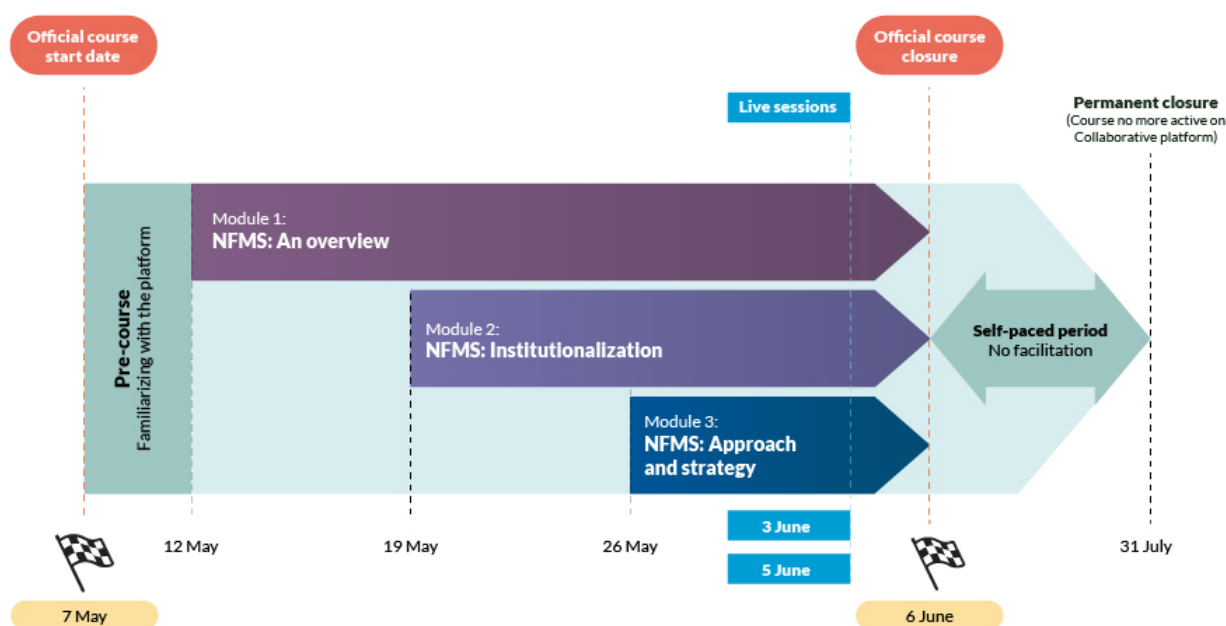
Official course start date

Official course closure

Live sessions

Permanent closure
(Course no more active on Collaborative platform)

Pre-course
Familiarizing with the platform

Module 1:
NFMS: An overview

Module 2:
NFMS: Institutionalization

Module 3:
NFMS: Approach and strategy

Self-paced period
No facilitation

3 June

5 June

12 May

19 May

26 May

31 July

7 May

6 June